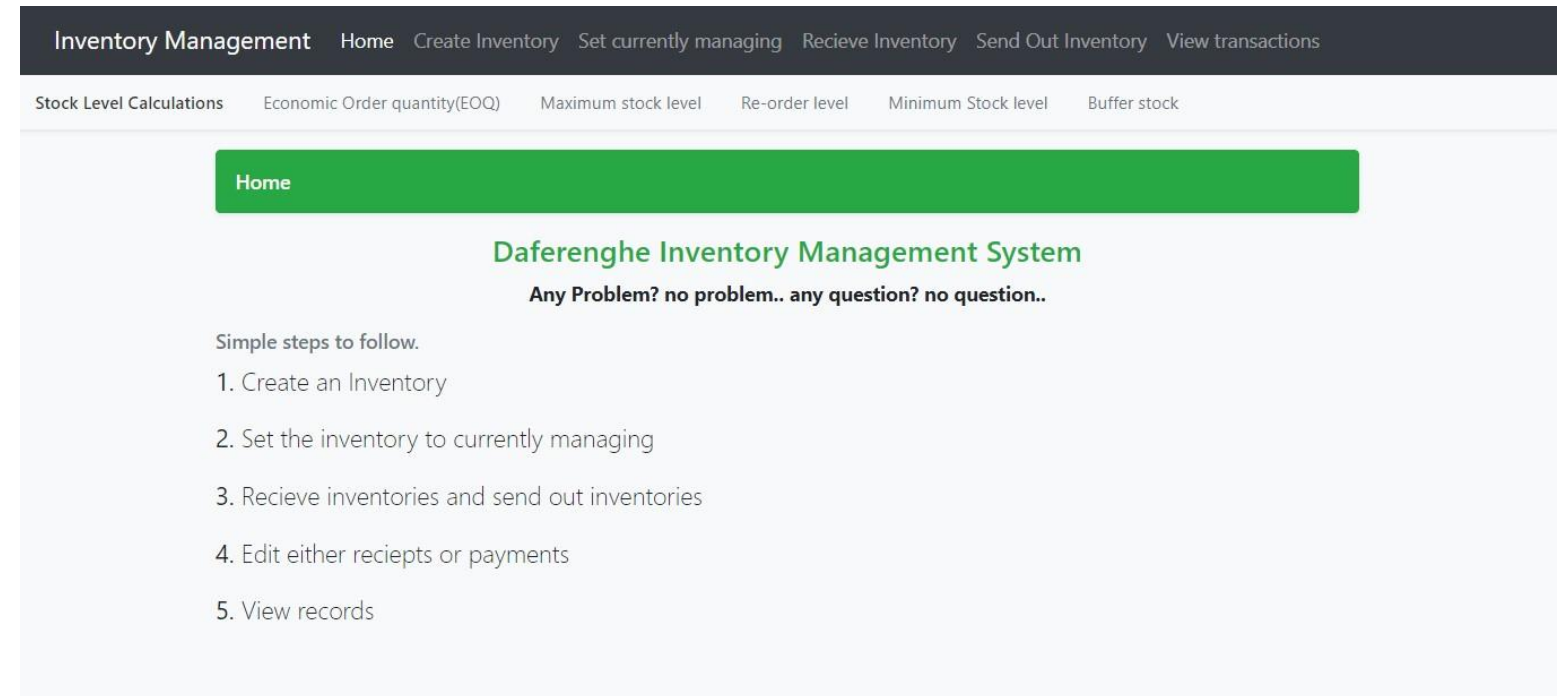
Inventory Management Home Create Inventory Set currently managing Recieve Inventory Send Out Inventory View transactions

Stock Level Calculations Economic Order quantity(EOQ) Maximum stock level Re-order level Minimum Stock level Buffer stock

Home

Daferenghe Inventory Management System

Any Problem? no problem.. any question? no question..

Simple steps to follow.

1. Create an Inventory

2. Set the inventory to currently managing

3. Recieve inventories and send out inventories

4. Edit either reciepts or payments

5. View records